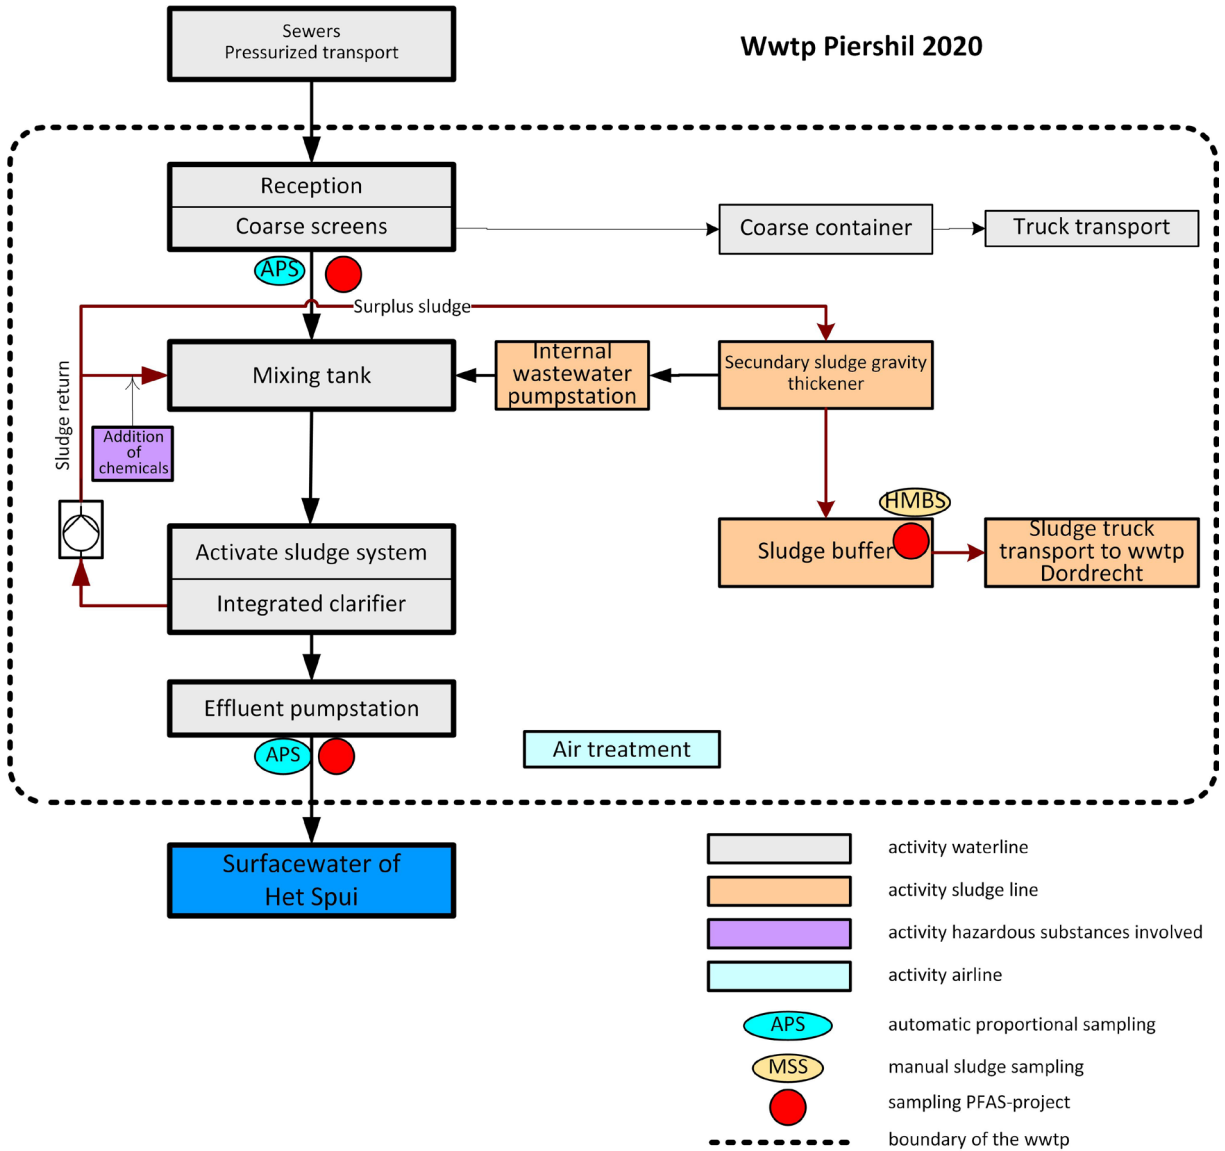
Sewers
Pressurized transport

Wwtp Piershil 2020

Reception
Coarse screens

Coarse container

Truck transport

APS

Surplus sludge

Sludge return

Mixing tank

Internal wastewater pumpstation

Secundary sludge gravity thickener

Addition of chemicals

HMBS

Activate sludge system
Integrated clarifier

Sludge buffer

Sludge truck transport to wwtp Dordrecht

Effluent pumpstation

APS

Air treatment

Surfacewater of Het Spui

activity waterline
activity sludge line
activity hazardous substances involved
activity airline
APS automatic proportional sampling
MSS manual sludge sampling
sampling PFAS-project
boundary of the wwtp